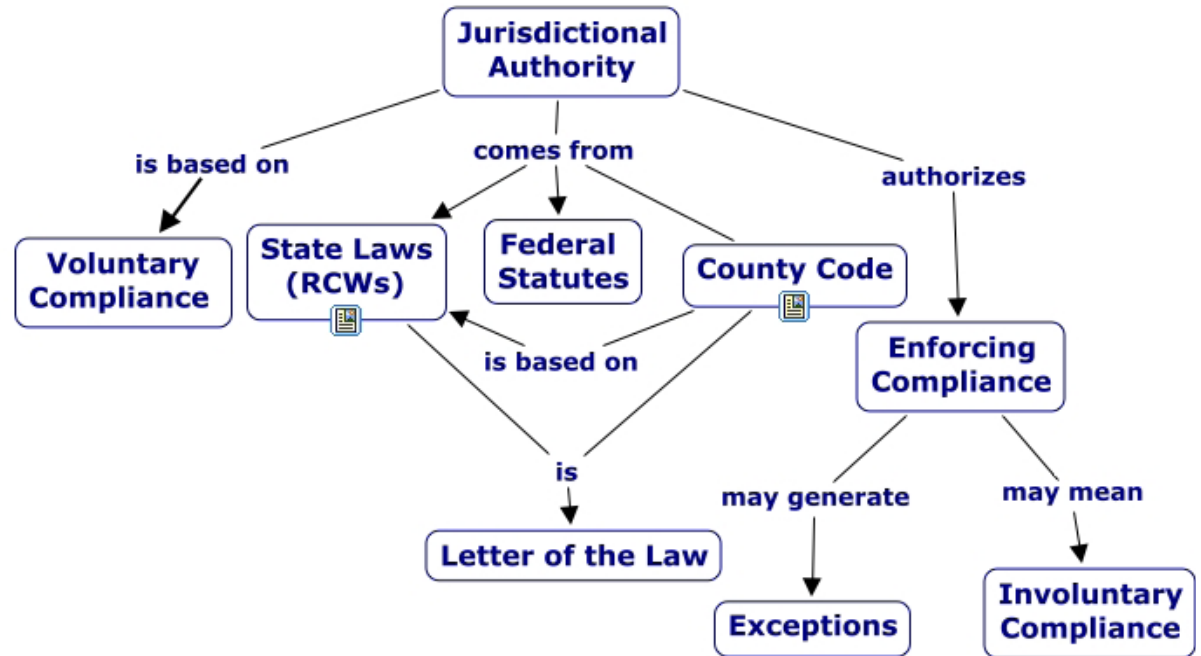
Jurisdictional Authority

is based on

comes from

authorizes

Voluntary Compliance

State Laws (RCWs)

Federal Statutes

County Code

is based on

Enforcing Compliance

is

may generate

may mean

Letter of the Law

Exceptions

Involuntary Compliance